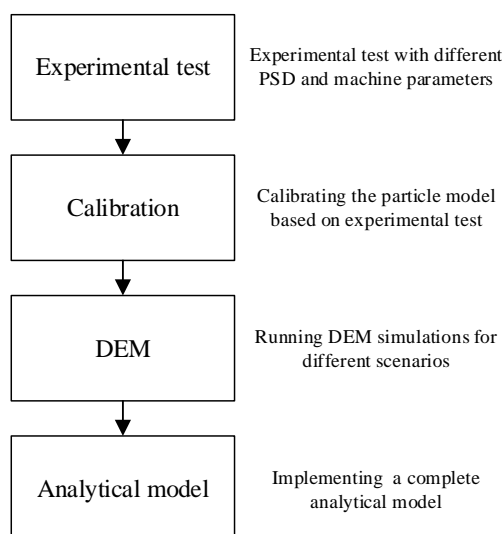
Experimental test

Experimental test with different PSD and machine parameters

Calibration

Calibrating the particle model based on experimental test

DEM

Running DEM simulations for different scenarios

Analytical model

Implementing a complete analytical model